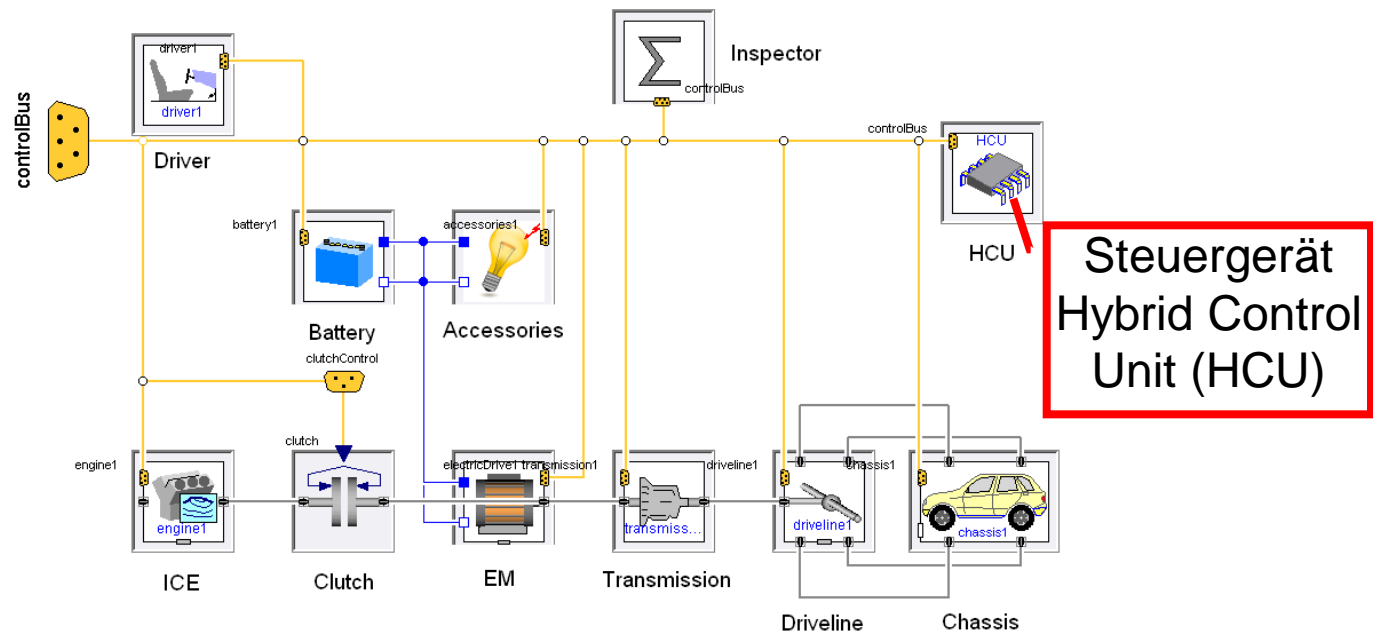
driver1

driver1

Driver

controlBus

Inspector

controlBus

controlBus

HCU

HCU

Steuergerät Hybrid Control Unit (HCU)

battery1

accessories1

Battery

Accessories

clutchControl

clutch

engine1

engine1

electricDrive1

transmission1

transmiss...

driveline1

chassis1

driveline1

chassis1

ICE

Clutch

EM

Transmission

Driveline

Chassis